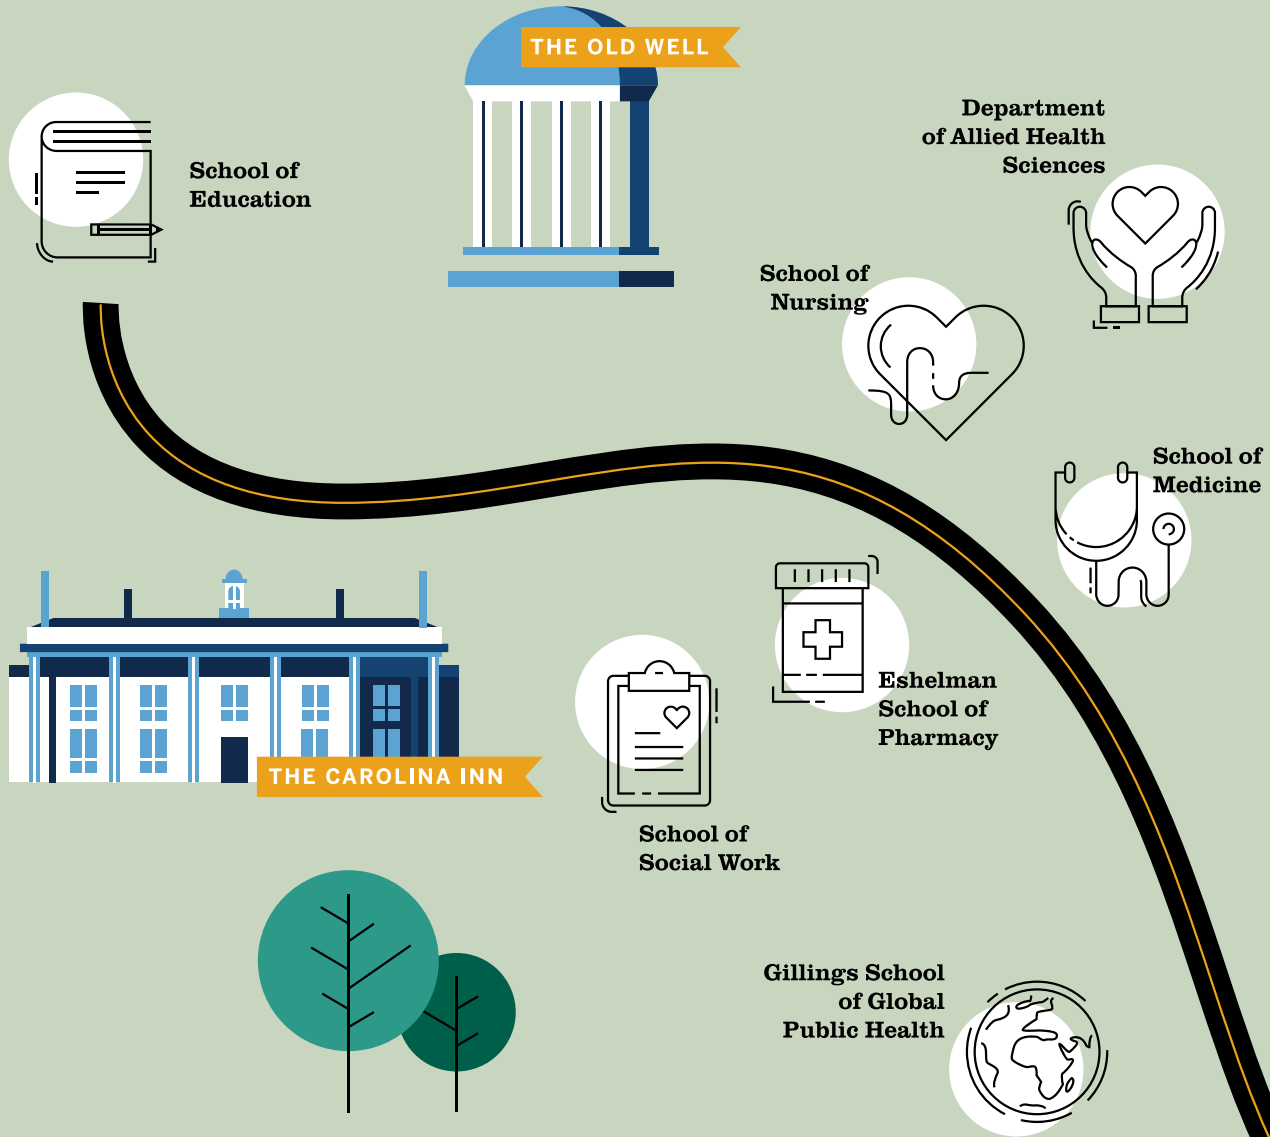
THE OLD WELL

School of Education

Department of Allied Health Sciences

School of Nursing

School of Medicine

Eshelman School of Pharmacy

THE CAROLINA INN

School of Social Work

Gillings School of Global Public Health